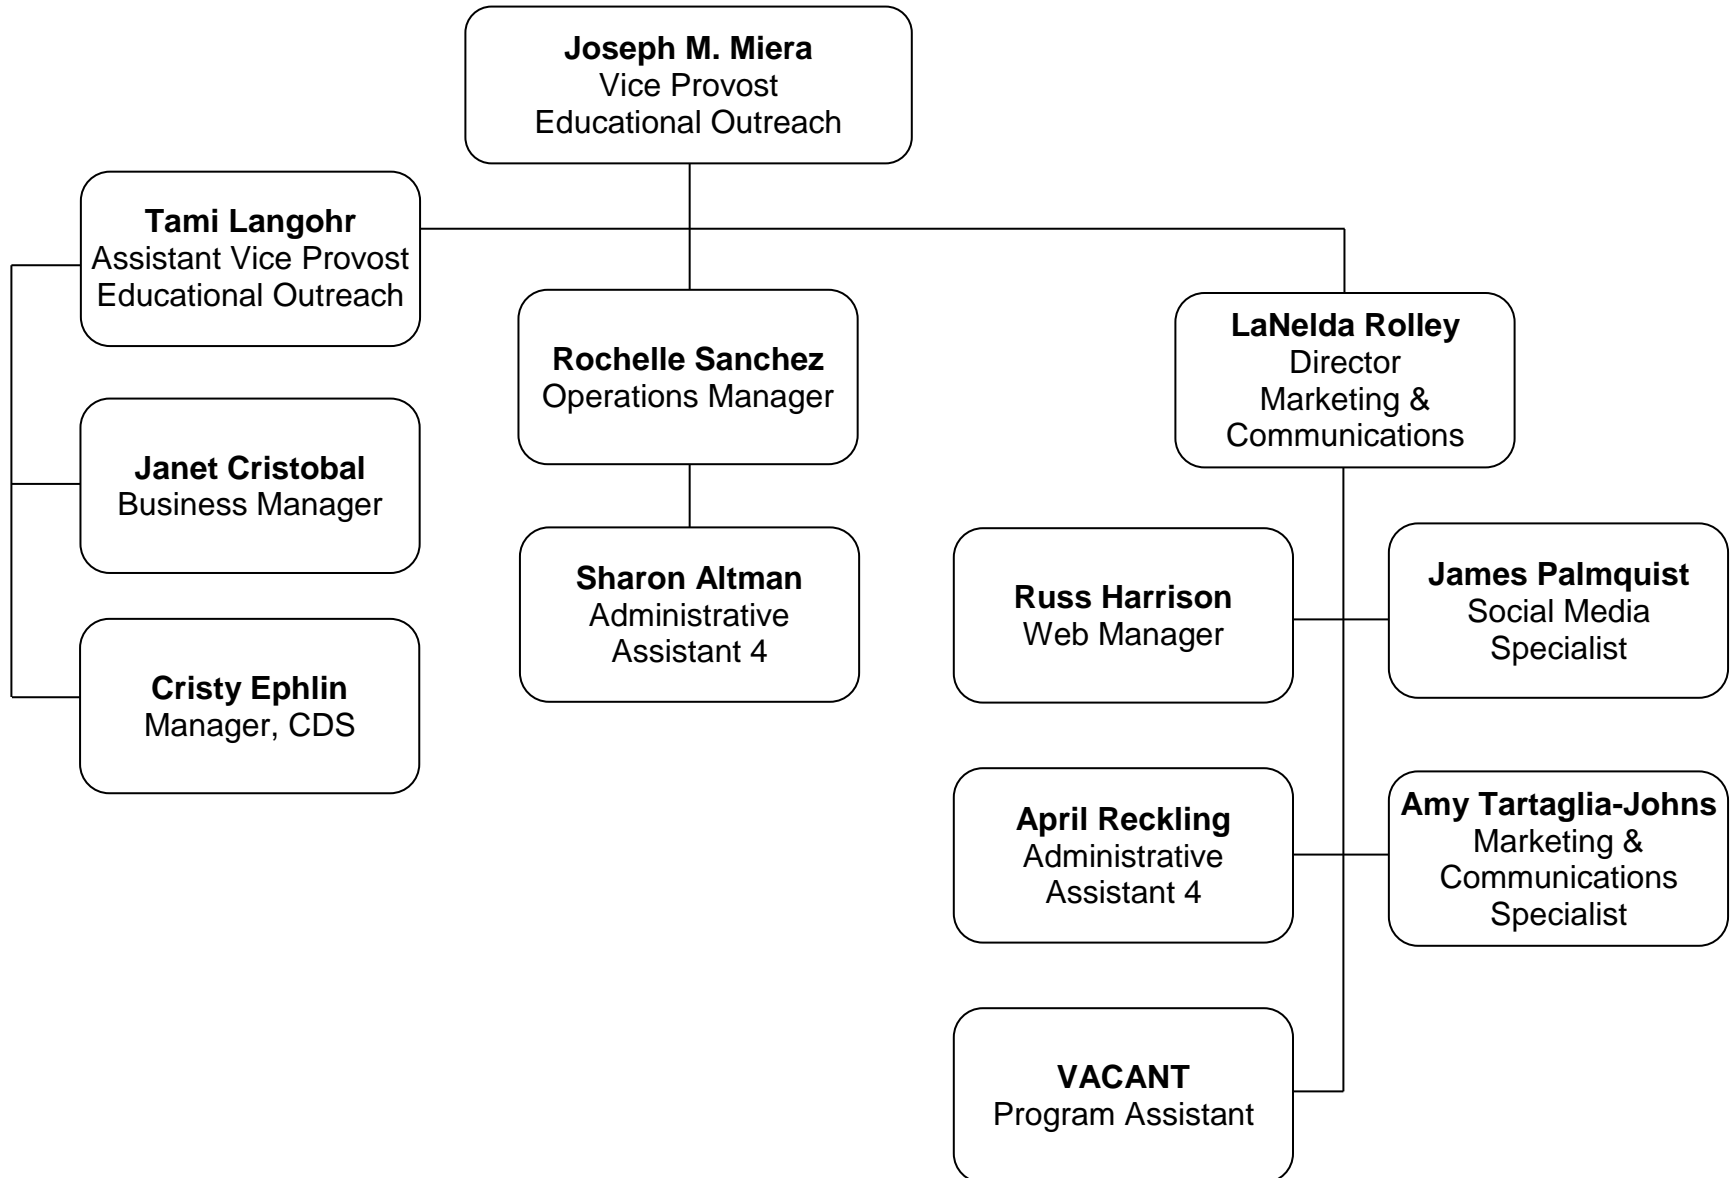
Joseph M. Miera
Vice Provost
Educational Outreach

Tami Langohr
Assistant Vice Provost
Educational Outreach

Janet Cristobal
Business Manager

Cristy Ephlin
Manager, CDS

Rochelle Sanchez
Operations Manager

Sharon Altman
Administrative Assistant 4

LaNelda Rolley
Director
Marketing & Communications

Russ Harrison
Web Manager

James Palmquist
Social Media Specialist

April Reckling
Administrative Assistant 4

Amy Tartaglia-Johns
Marketing & Communications Specialist

VACANT
Program Assistant